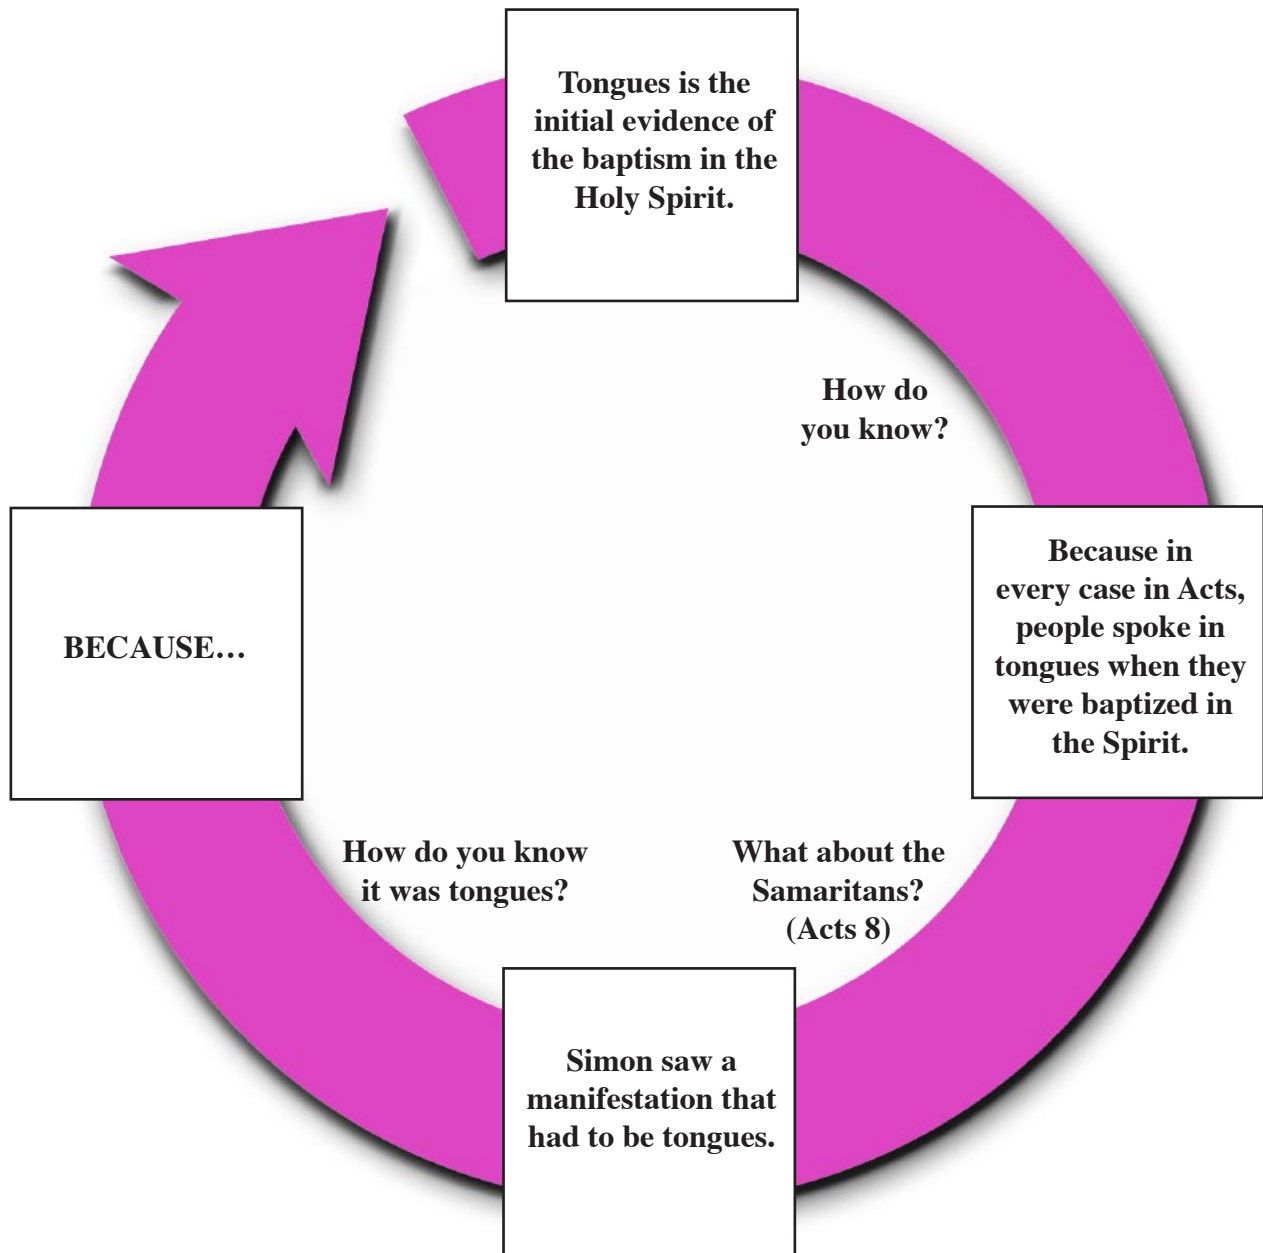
Tongues is the initial evidence of the baptism in the Holy Spirit.

How do you know?

Because in every case in Acts, people spoke in tongues when they were baptized in the Spirit.

What about the Samaritans? (Acts 8)

Simon saw a manifestation that had to be tongues.

How do you know it was tongues?

BECAUSE…